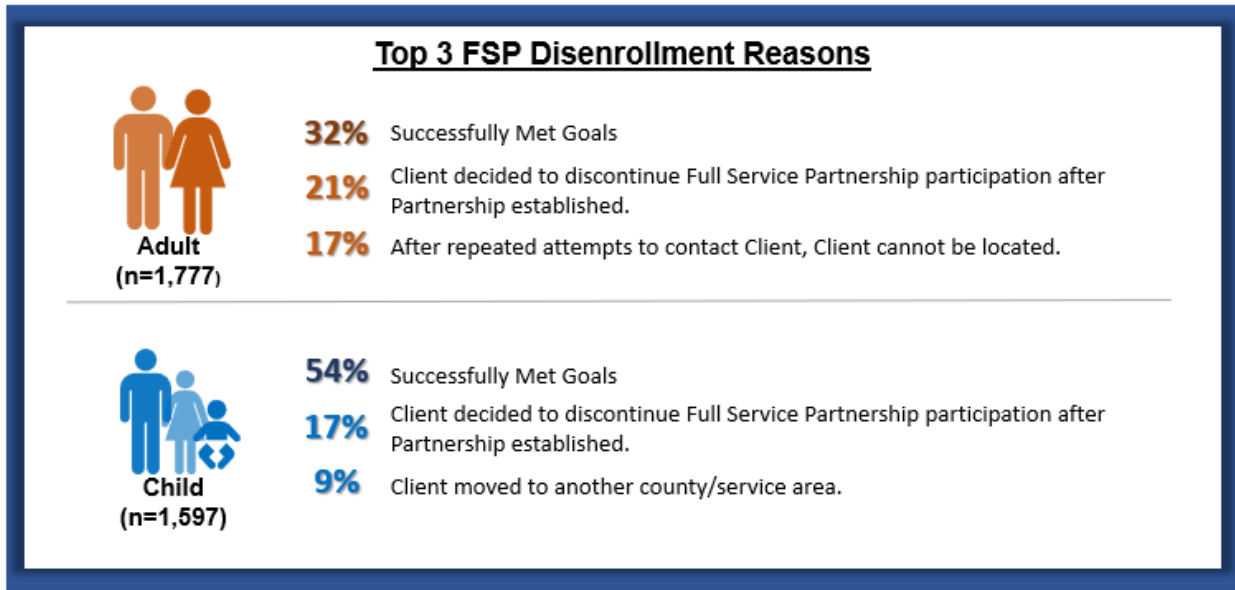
Top 3 FSP Disenrollment Reasons

Adult
(n=1,777)

32% Successfully Met Goals

21% Client decided to discontinue Full Service Partnership participation after Partnership established.

17% After repeated attempts to contact Client, Client cannot be located.

Child
(n=1,597)

54% Successfully Met Goals

17% Client decided to discontinue Full Service Partnership participation after Partnership established.

9% Client moved to another county/service area.